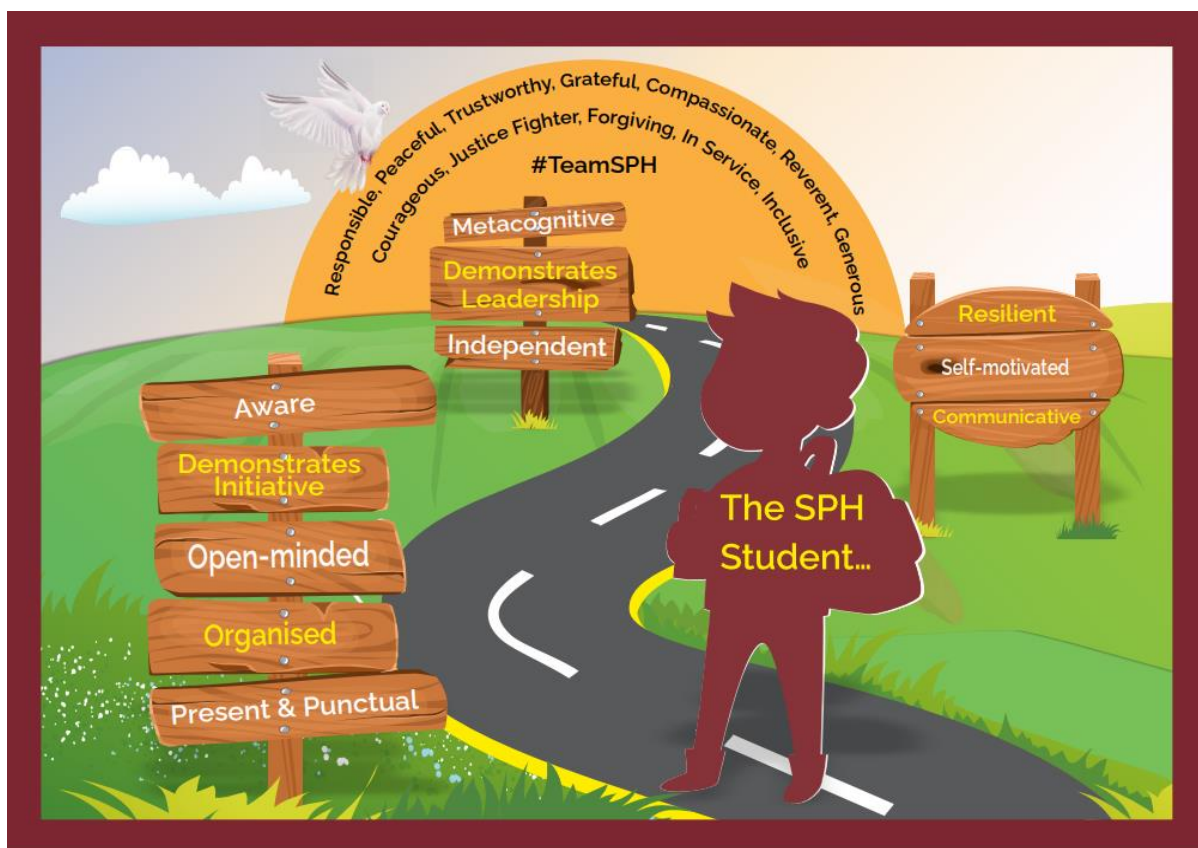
Responsible, Peaceful, Trustworthy, Grateful, Compassionate, Reverent, Generous

Courageous, Justice Fighter, Forgiving, In Service, Inclusive

#TeamSPH

Metacognitive

Demonstrates Leadership

Independent

Resilient

Self-motivated

Communicative

Aware

Demonstrates Initiative

Open-minded

Organised

Present & Punctual

The SPH Student...